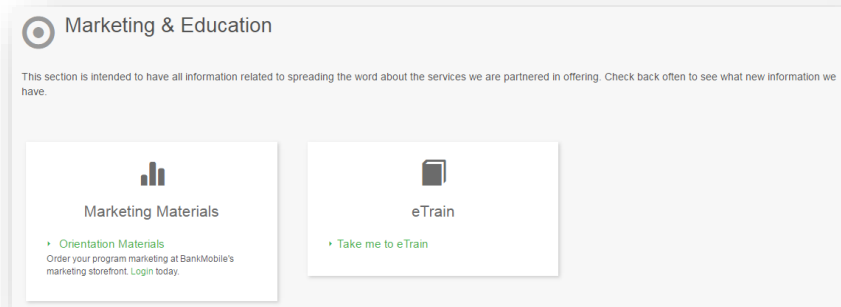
Marketing & Education

This section is intended to have all information related to spreading the word about the services we are partnered in offering. Check back often to see what new information we have.

Marketing Materials

‣ Orientation Materials
Order your program marketing at BankMobile's marketing storefront. Login today.

eTrain

‣ Take me to eTrain